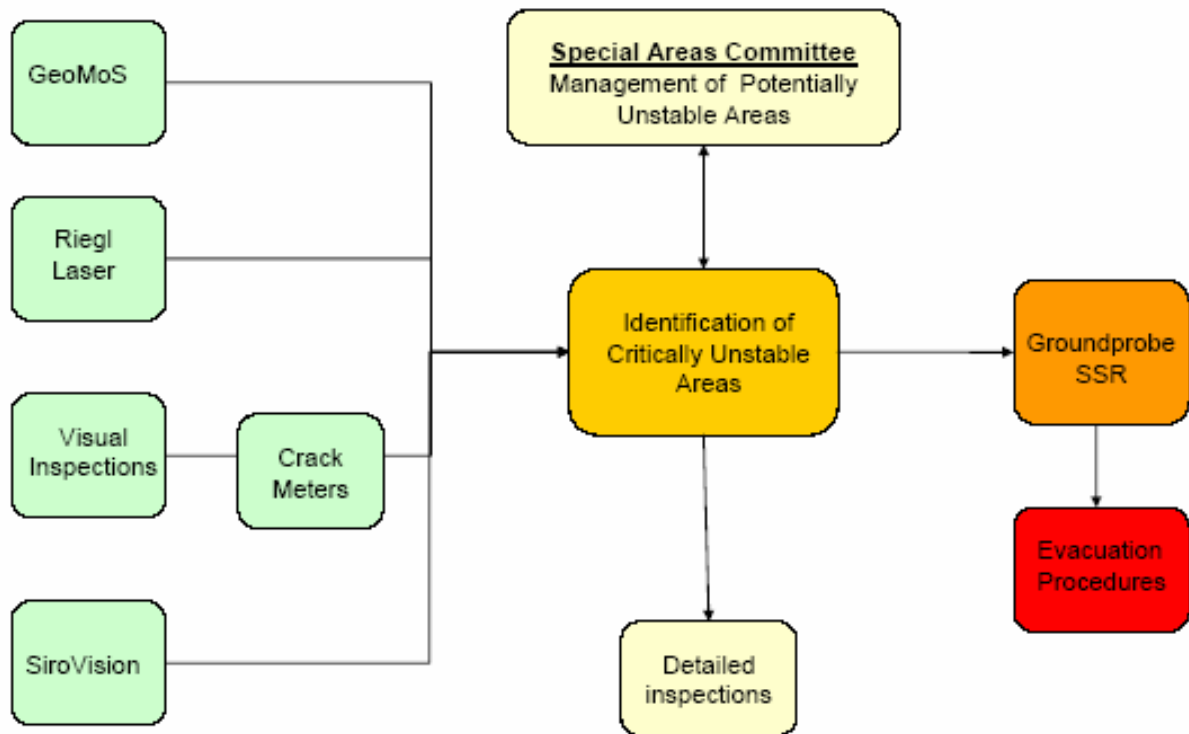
GeoMoS

Riegl Laser

Visual Inspections

Crack Meters

SiroVision

Special Areas Committee
Management of Potentially Unstable Areas

Identification of Critically Unstable Areas

Detailed inspections

Groundprobe SSR

Evacuation Procedures